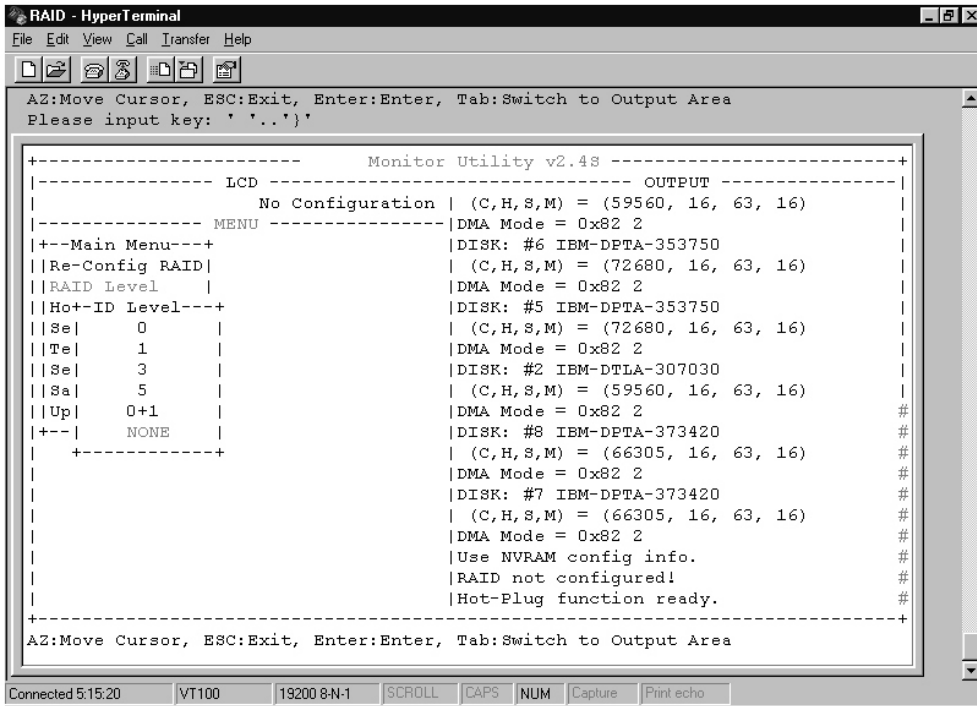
RAID - HyperTerminal

File Edit View Call Transfer Help

AZ:Move Cursor, ESC:Exit, Enter:Enter, Tab:Switch to Output Area
Please input key: ' '..'}'

+------------------------ Monitor Utility v2.4S --------------------------+
|--------------- LCD --------------------------------- OUTPUT ----------------|
| No Configuration | (C,H,S,M) = (59560, 16, 63, 16) |
|--------------- MENU ----------------|DMA Mode = 0x82 2 |
|+--Main Menu---+ |DISK: #6 IBM-DPTA-353750 |
||Re-Config RAID| | (C,H,S,M) = (72680, 16, 63, 16) |
||RAID Level | |DMA Mode = 0x82 2 |
||Ho+-ID Level---+ |DISK: #5 IBM-DPTA-353750 |
||Se| 0 | | (C,H,S,M) = (72680, 16, 63, 16) |
||Te| 1 | |DMA Mode = 0x82 2 |
||Se| 3 | |DISK: #2 IBM-DTLA-307030 |
||Sa| 5 | | (C,H,S,M) = (59560, 16, 63, 16) |
||Up| 0+1 | |DMA Mode = 0x82 2 #
|+--| NONE | |DISK: #8 IBM-DPTA-373420 #
| +------------+ | (C,H,S,M) = (66305, 16, 63, 16) #
| |DMA Mode = 0x82 2 #
| |DISK: #7 IBM-DPTA-373420 #
| | (C,H,S,M) = (66305, 16, 63, 16) #
| |DMA Mode = 0x82 2 #
| |Use NVRAM config info. #
| |RAID not configured! #
| |Hot-Plug function ready. #
+-------------------------------------------------------------------------+
AZ:Move Cursor, ESC:Exit, Enter:Enter, Tab:Switch to Output Area

Connected 5:15:20 | VT100 | 19200 8-N-1 | SCROLL | CAPS | NUM | Capture | Print echo